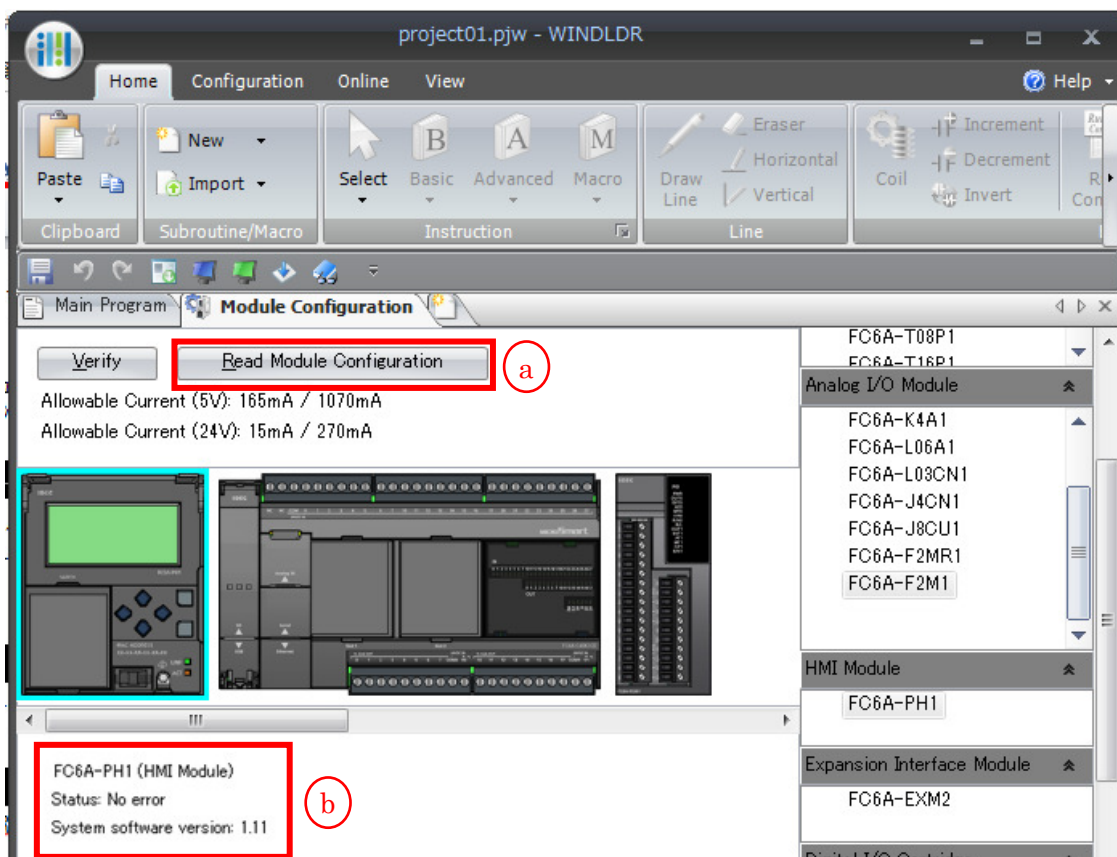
project01.pjw - WINDLDR

Home Configuration Online View

Help

Paste

New

Import

Select Basic Advanced Macro

Draw Line

Eraser

Horizontal

Vertical

Coil

Increment

Decrement

Invert

Clipboard Subroutine/Macro Instruction Line

Main Program Module Configuration

Verify Read Module Configuration a

Allowable Current (5V): 165mA / 1070mA

Allowable Current (24V): 15mA / 270mA

FC6A-T08P1

FC6A-T16P1

Analog I/O Module

FC6A-K4A1

FC6A-L06A1

FC6A-L03CN1

FC6A-J4CN1

FC6A-J8CU1

FC6A-F2MR1

FC6A-F2M1

HMI Module

FC6A-PH1

Expansion Interface Module

FC6A-EXM2

FC6A-PH1 (HMI Module)

Status: No error

System software version: 1.11

b